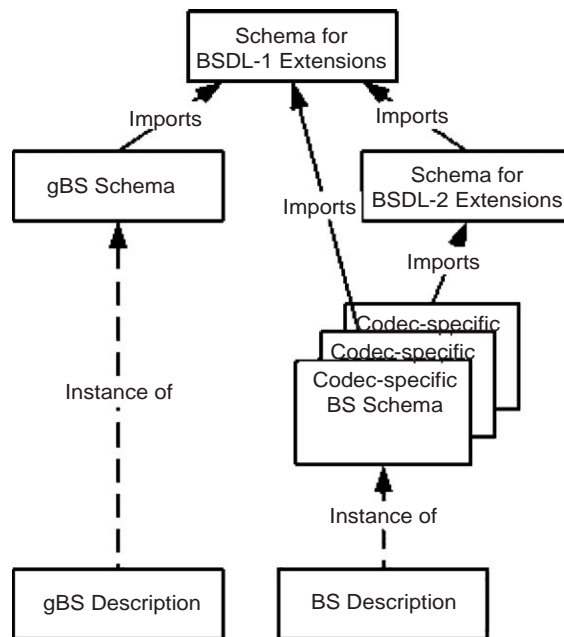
Schema for BSDL-1 Extensions

Imports

Imports

gBS Schema

Imports

Schema for BSDL-2 Extensions

Imports

Codec-specific

Codec-specific

Codec-specific BS Schema

Instance of

Instance of

gBS Description

BS Description